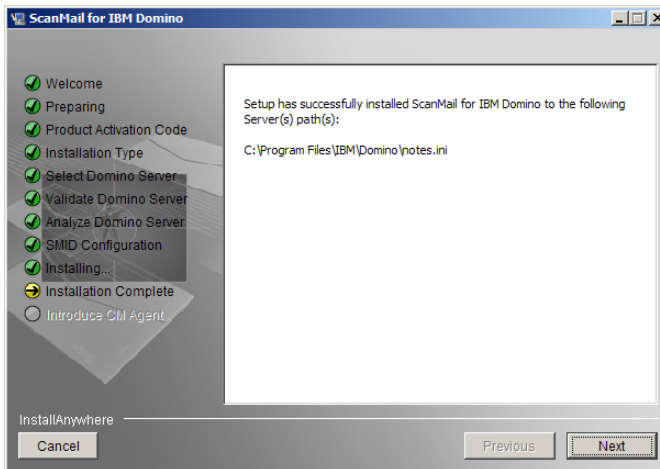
ScanMail for IBM Domino

Welcome
Preparing
Product Activation Code
Installation Type
Select Domino Server
Validate Domino Server
Analyze Domino Server
SMID Configuration
Installing...
Installation Complete
Introduce CM Agent

Setup has successfully installed ScanMail for IBM Domino to the following Server(s) path(s):

C:\Program Files\IBM\Domino\notes.ini

InstallAnywhere

Cancel

Previous

Next